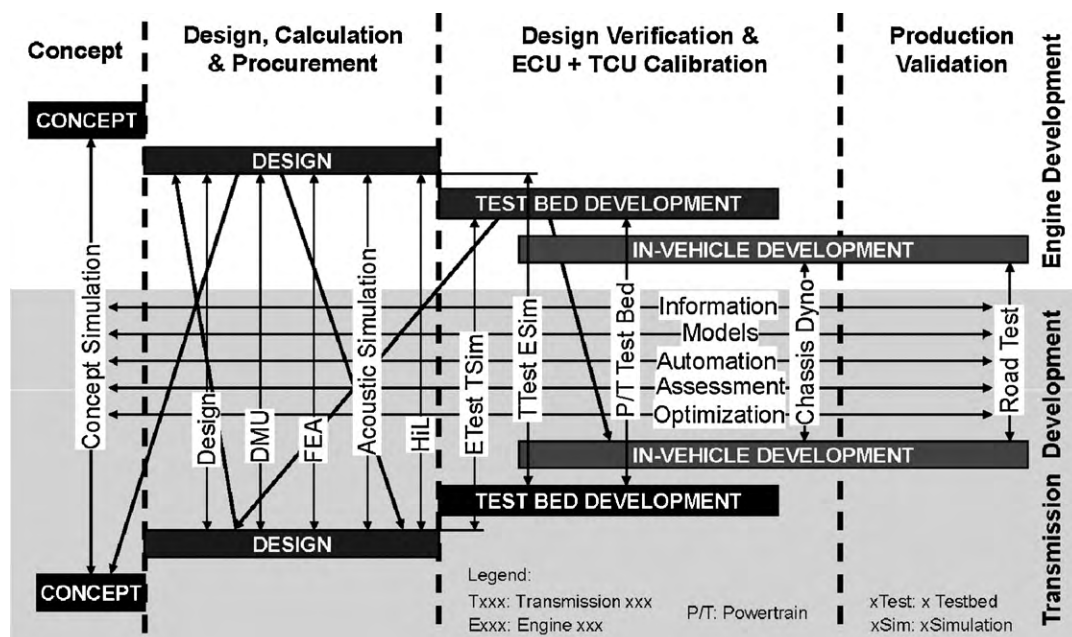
Concept

Design, Calculation & Procurement

Design Verification & ECU + TCU Calibration

Production Validation

Engine Development

CONCEPT

DESIGN

TEST BED DEVELOPMENT

IN-VEHICLE DEVELOPMENT

Concept Simulation

Design

DMU

FEA

Acoustic Simulation

HiL

ETest TSim

TTest ESim

P/T Test Bed

Information

Models

Automation

Assessment

Optimization

Chassis Dyno

Road Test

IN-VEHICLE DEVELOPMENT

TEST BED DEVELOPMENT

DESIGN

CONCEPT

Transmission Development

Legend:

Txxx: Transmission xxx

Exxx: Engine xxx

P/T: Powertrain

xTest: x Testbed

xSim: xSimulation